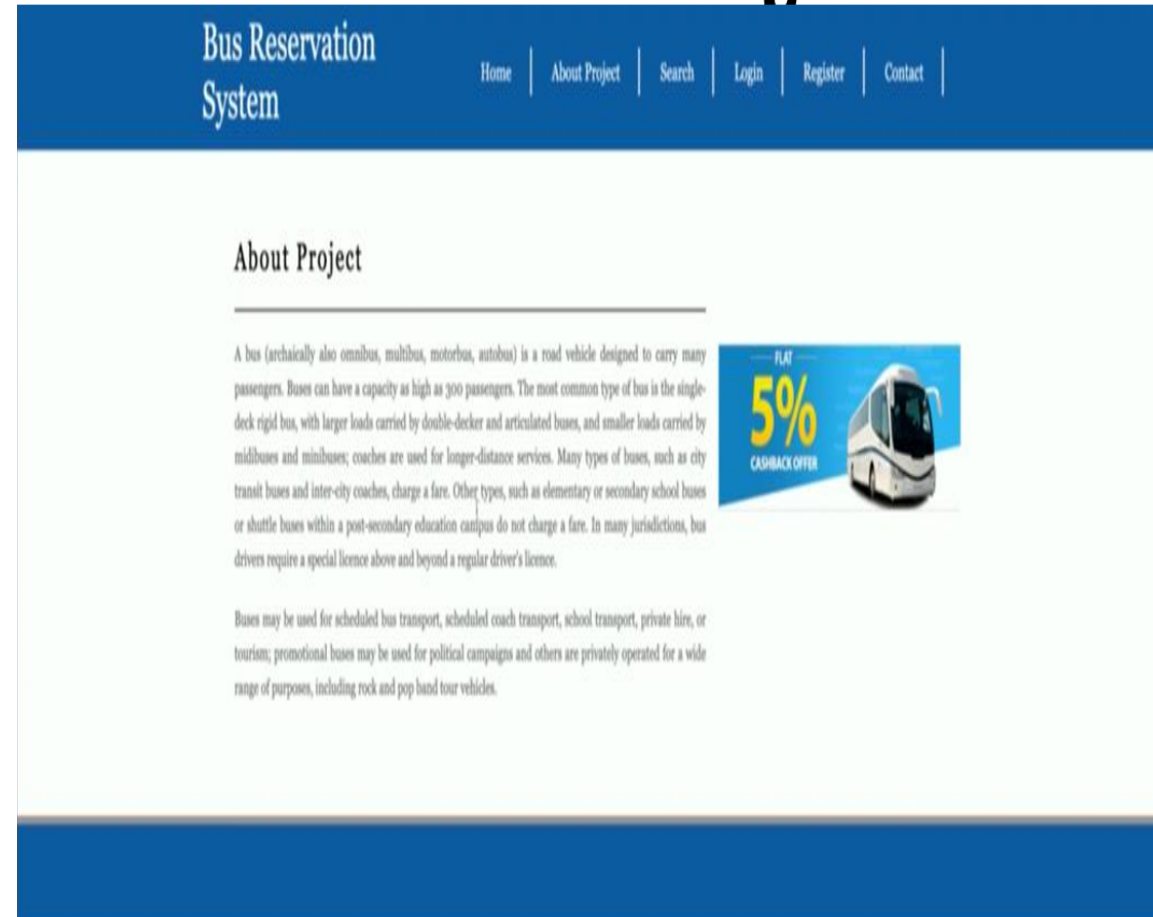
Bus Reservation System

Home | About Project | Search | Login | Register | Contact

About Project

A bus (archaically also omnibus, multibus, motorbus, autobus) is a road vehicle designed to carry many passengers. Buses can have a capacity as high as 300 passengers. The most common type of bus is the single-deck rigid bus, with larger loads carried by double-decker and articulated buses, and smaller loads carried by midibuses and minibuses; coaches are used for longer-distance services. Many types of buses, such as city transit buses and inter-city coaches, charge a fare. Other types, such as elementary or secondary school buses or shuttle buses within a post-secondary education campus do not charge a fare. In many jurisdictions, bus drivers require a special licence above and beyond a regular driver's licence.

Buses may be used for scheduled bus transport, scheduled coach transport, school transport, private hire, or tourism; promotional buses may be used for political campaigns and others are privately operated for a wide range of purposes, including rock and pop band tour vehicles.

FLAT
5%
CASHBACK OFFER